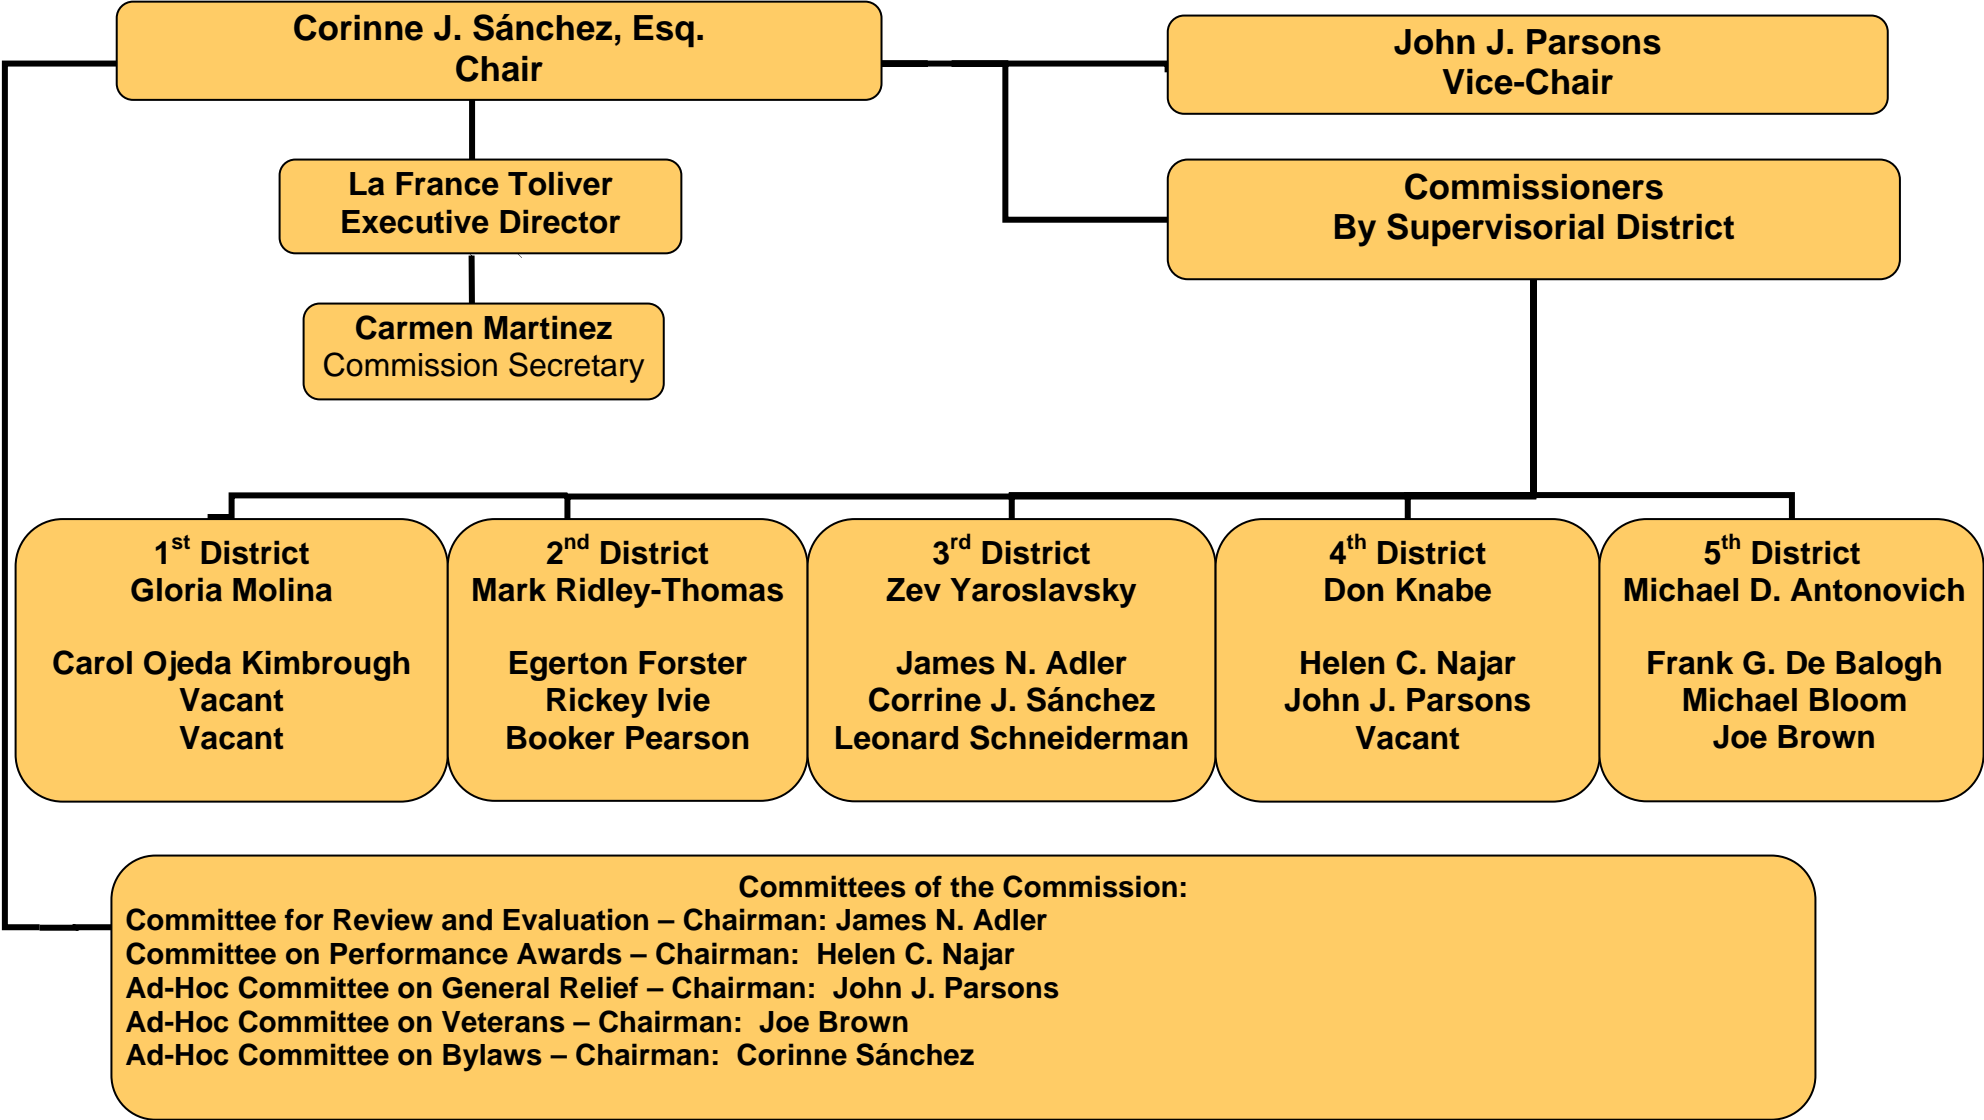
Corinne J. Sánchez, Esq.
Chair

John J. Parsons
Vice-Chair

La France Toliver
Executive Director

Carmen Martinez
Commission Secretary

Commissioners
By Supervisorial District

$1^{st}$ District
Gloria Molina

Carol Ojeda Kimbrough
Vacant
Vacant

$2^{nd}$ District
Mark Ridley-Thomas

Egerton Forster
Rickey Ivie
Booker Pearson

$3^{rd}$ District
Zev Yaroslavsky

James N. Adler
Corrine J. Sánchez
Leonard Schneiderman

$4^{th}$ District
Don Knabe

Helen C. Najar
John J. Parsons
Vacant

$5^{th}$ District
Michael D. Antonovich

Frank G. De Balogh
Michael Bloom
Joe Brown

Committees of the Commission:
Committee for Review and Evaluation – Chairman: James N. Adler
Committee on Performance Awards – Chairman: Helen C. Najar
Ad-Hoc Committee on General Relief – Chairman: John J. Parsons
Ad-Hoc Committee on Veterans – Chairman: Joe Brown
Ad-Hoc Committee on Bylaws – Chairman: Corinne Sánchez